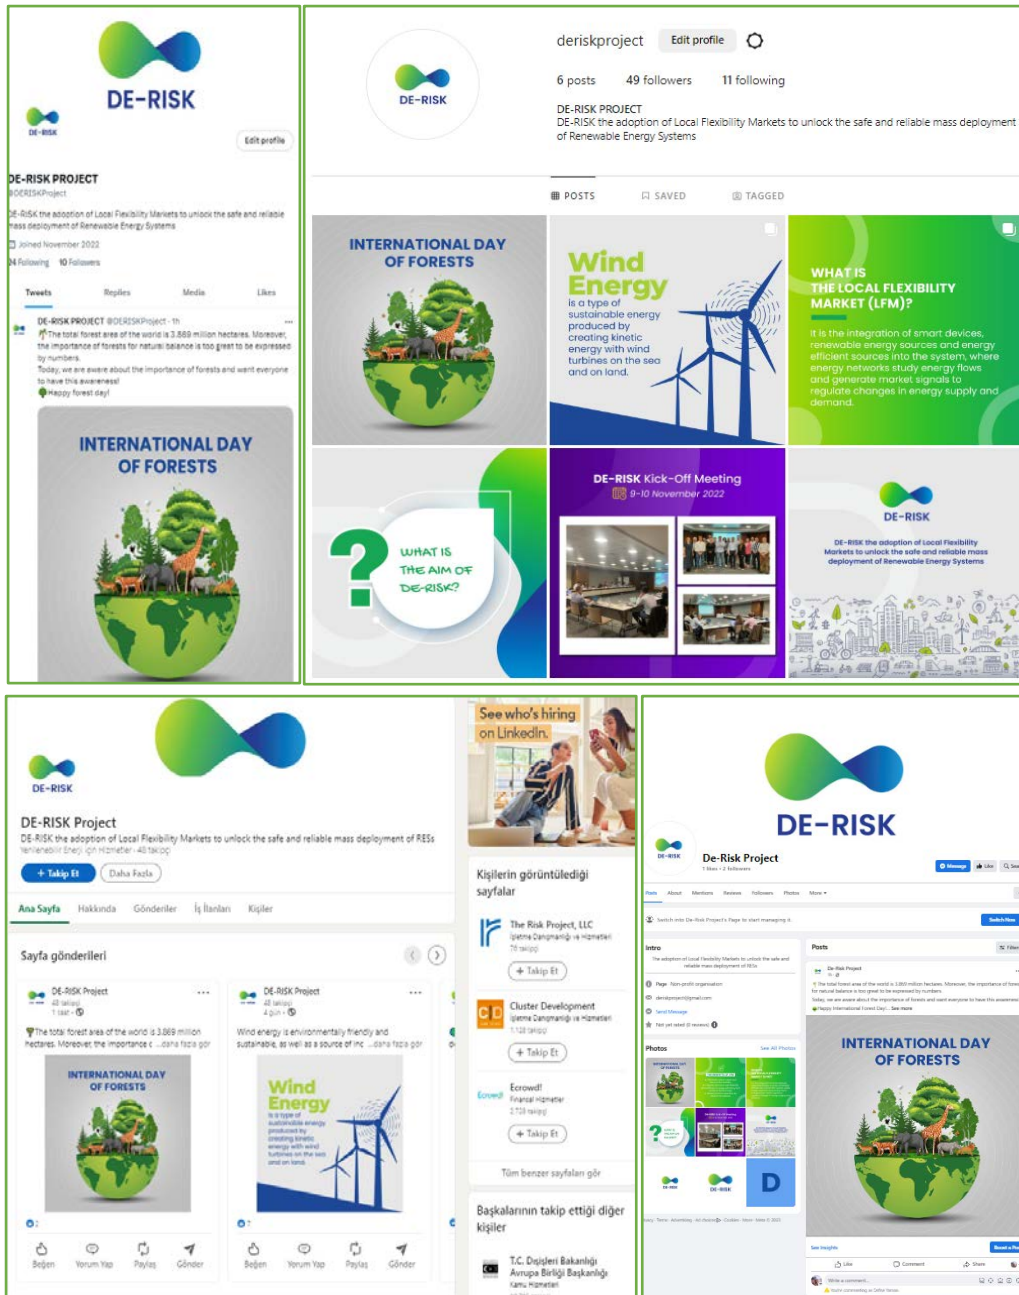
DE-RISK

DE-RISK

Edit profile

DE-RISK PROJECT
@DERISKProject

DE-RISK the adoption of Local Flexibility Markets to unlock the safe and reliable mass deployment of Renewable Energy Systems

Joined November 2022

24 Following 10 Followers

Tweets Replies Media Likes

DE-RISK PROJECT @DERISKProject · 1h
The total forest area of the world is 3.869 million hectares. Moreover, the importance of forests for natural balance is too great to be expressed by numbers.
Today, we are aware about the importance of forests and want everyone to have this awareness!
Happy forest day!

INTERNATIONAL DAY OF FORESTS

DE-RISK

deriskproject Edit profile

6 posts 49 followers 11 following

DE-RISK PROJECT
DE-RISK the adoption of Local Flexibility Markets to unlock the safe and reliable mass deployment of Renewable Energy Systems

POSTS SAVED TAGGED

INTERNATIONAL DAY OF FORESTS

Wind Energy
is a type of sustainable energy produced by creating kinetic energy with wind turbines on the sea and on land.

WHAT IS THE LOCAL FLEXIBILITY MARKET (LFM)?
It is the integration of smart devices, renewable energy sources and energy efficient sources into the system, where energy networks study energy flows and generate market signals to regulate changes in energy supply and demand.

WHAT IS THE AIM OF DE-RISK?

DE-RISK Kick-Off Meeting
9-10 November 2022

DE-RISK
DE-RISK the adoption of Local Flexibility Markets to unlock the safe and reliable mass deployment of Renewable Energy Systems

DE-RISK

DE-RISK Project
DE-RISK the adoption of Local Flexibility Markets to unlock the safe and reliable mass deployment of RESs
Yenilenebilir Enerji için Hizmetler · 48 takipçi

+ Takip Et Daha Fazla

Ana Sayfa Hakkında Gönderiler İş İlanları Kişiler

Sayfa gönderileri

DE-RISK Project
48 takipçi
1 saat ·
The total forest area of the world is 3.869 million hectares. Moreover, the importance c ...daha fazla gör

INTERNATIONAL DAY OF FORESTS

Beğen Yorum Yap Paylaş Gönder

DE-RISK Project
48 takipçi
4 gün ·
Wind energy is environmentally friendly and sustainable, as well as a source of inc ...daha fazla gör

Wind Energy
is a type of sustainable energy produced by creating kinetic energy with wind turbines on the sea and on land.

Beğen Yorum Yap Paylaş Gönder

See who's hiring on LinkedIn.

Kişilerin görüntülediği sayfalar

The Risk Project, LLC
İşletme Danışmanlığı ve Hizmetleri
76 takipçi
+ Takip Et

Cluster Development
İşletme Danışmanlığı ve Hizmetleri
1.128 takipçi
+ Takip Et

Ecrowd!
Finansal Hizmetler
2.728 takipçi
+ Takip Et

Tüm benzer sayfaları gör

Başkalarının takip ettiği diğer kişiler

T.C. Dışişleri Bakanlığı Avrupa Birliği Başkanlığı
Kamu Hizmetleri

DE-RISK

De-Risk Project
1 likes · 2 followers

Message Like Search

Posts About Mentions Reviews Followers Photos More

Switch into De-Risk Project's Page to start managing it. Switch Now

Intro
The adoption of Local Flexibility Markets to unlock the safe and reliable mass deployment of RESs
Page · Non-profit organisation
deriskproject@gmail.com
Send Message
Not yet rated (0 reviews)

Photos See All Photos

Posts Filters

De-Risk Project
The total forest area of the world is 3.869 million hectares. Moreover, the importance of forests for natural balance is too great to be expressed by numbers.
Today, we are aware about the importance of forests and want everyone to have this awareness!
Happy International Forest Day! ... See more

INTERNATIONAL DAY OF FORESTS

See insights Boost a Post

Like Comment Share

Write a comment...